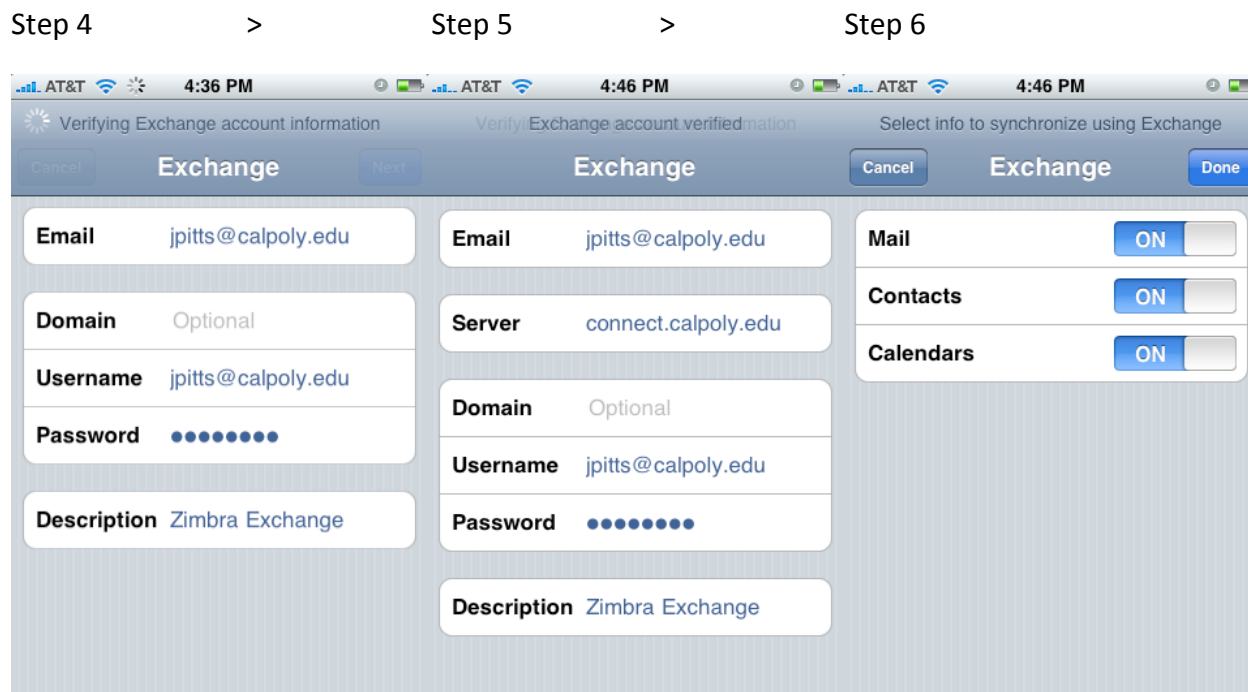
Step 4 > Step 5 > Step 6

AT&T 4:36 PM

Verifying Exchange account information

Cancel Exchange Next

Email jpitts@calpoly.edu

Domain Optional

Username jpitts@calpoly.edu

Password ●●●●●●●●

Description Zimbra Exchange

AT&T 4:46 PM

Exchange account verified

Exchange

Email jpitts@calpoly.edu

Server connect.calpoly.edu

Domain Optional

Username jpitts@calpoly.edu

Password ●●●●●●●●

Description Zimbra Exchange

AT&T 4:46 PM

Select info to synchronize using Exchange

Cancel Exchange Done

Mail ON

Contacts ON

Calendars ON